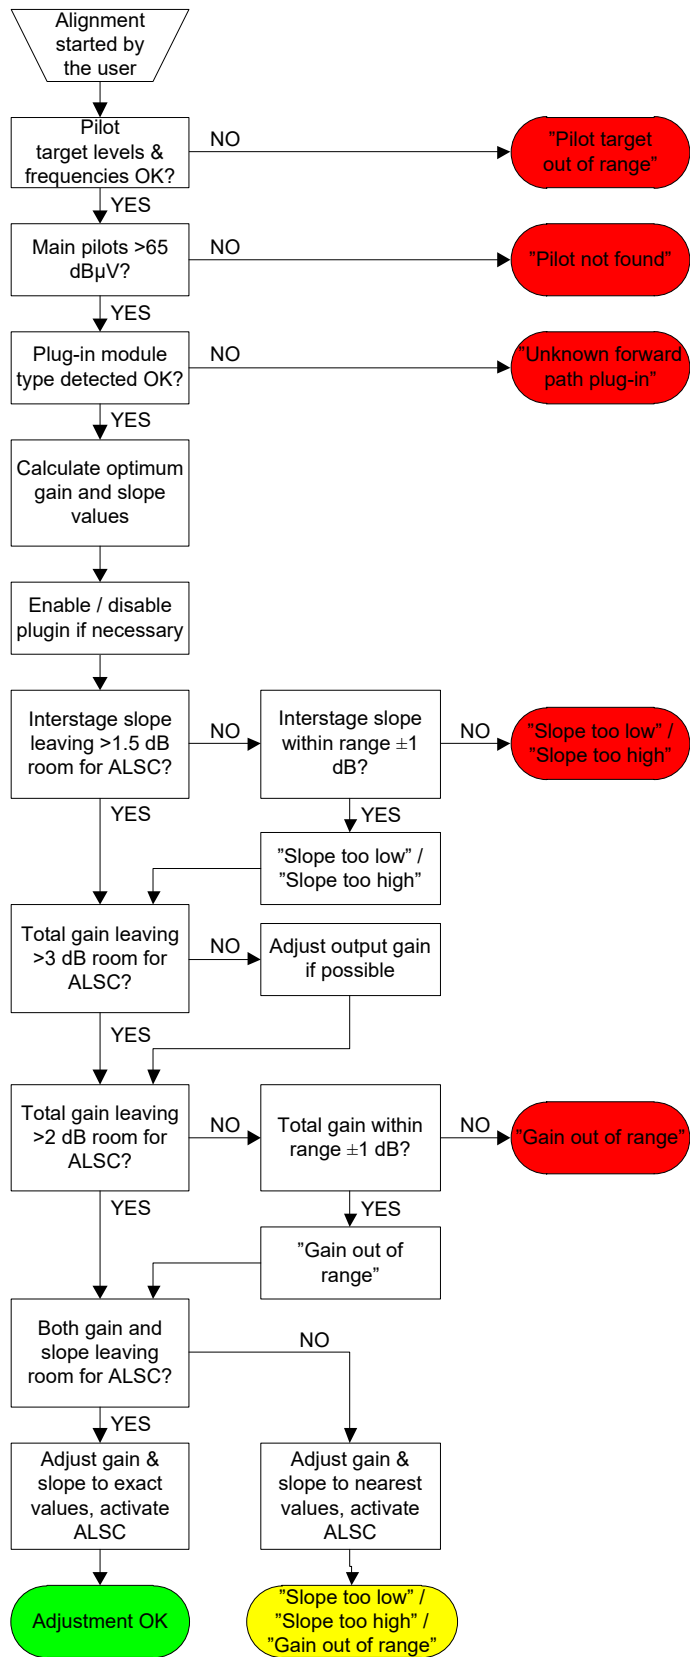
Alignment started by the user

Pilot target levels & frequencies OK?

NO

"Pilot target out of range"

YES

Main pilots >65 dBµV?

NO

"Pilot not found"

YES

Plug-in module type detected OK?

NO

"Unknown forward path plug-in"

YES

Calculate optimum gain and slope values

Enable / disable plugin if necessary

Interstage slope leaving >1.5 dB room for ALSC?

NO

Interstage slope within range ±1 dB?

NO

"Slope too low" / "Slope too high"

YES

YES

"Slope too low" / "Slope too high"

Total gain leaving >3 dB room for ALSC?

NO

Adjust output gain if possible

YES

Total gain leaving >2 dB room for ALSC?

NO

Total gain within range ±1 dB?

NO

"Gain out of range"

YES

YES

"Gain out of range"

Both gain and slope leaving room for ALSC?

NO

YES

Adjust gain & slope to exact values, activate ALSC

Adjust gain & slope to nearest values, activate ALSC

Adjustment OK

"Slope too low" / "Slope too high" / "Gain out of range"